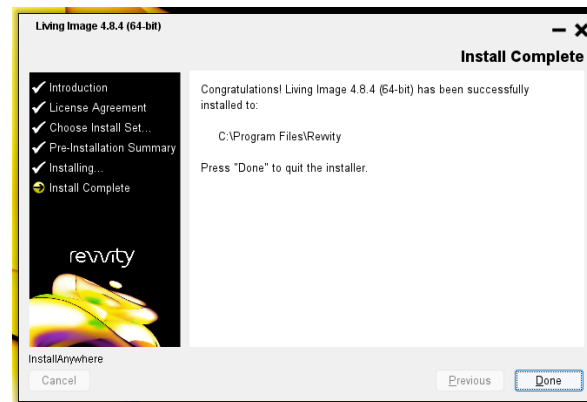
Living Image 4.8.4 (64-bit)

Install Complete

Introduction
License Agreement
Choose Install Set...
Pre-Installation Summary
Installing...
Install Complete

revvity

Congratulations! Living Image 4.8.4 (64-bit) has been successfully installed to:

C:\Program Files\Rewity

Press "Done" to quit the installer.

InstallAnywhere

Cancel

Previous

Done